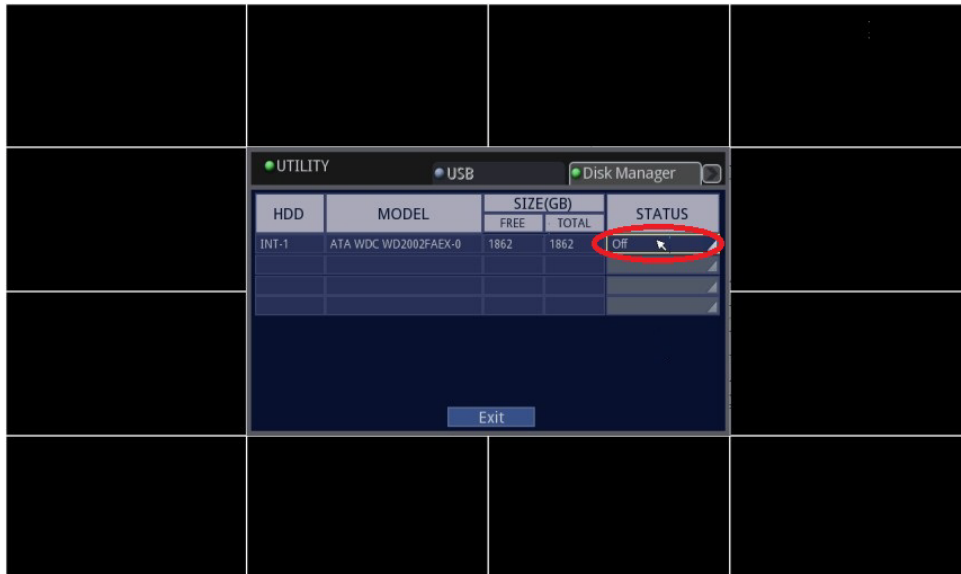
UTILITY

USB

Disk Manager

| HDD | MODEL | SIZE(GB) FREE | SIZE(GB) TOTAL | STATUS |
|---|---|---|---|---|
| INT-1 | ATA WDC WD2002FAEX-0 | 1862 | 1862 | Off |
| | | | | |
| | | | | |
| | | | | |

Exit